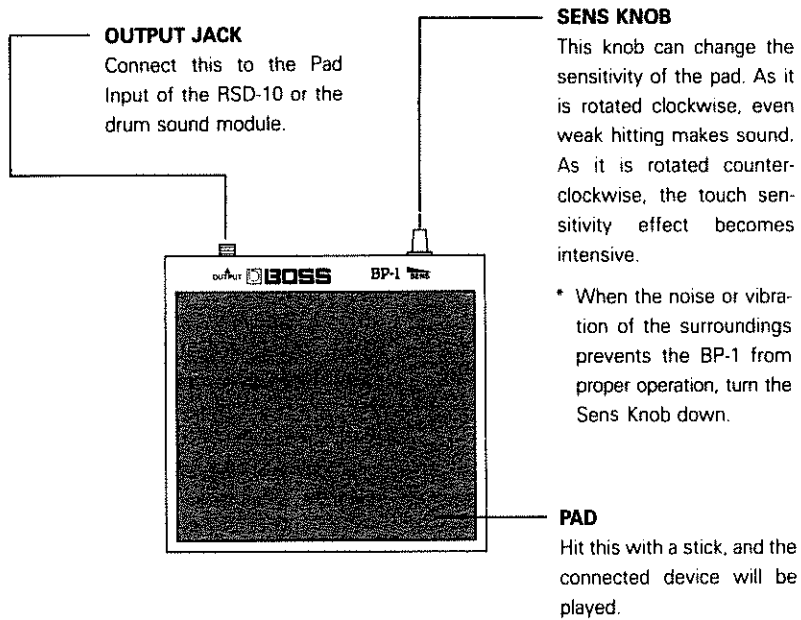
OUTPUT JACK
Connect this to the Pad Input of the RSD-10 or the drum sound module.

SENS KNOB
This knob can change the sensitivity of the pad. As it is rotated clockwise, even weak hitting makes sound. As it is rotated counterclockwise, the touch sensitivity effect becomes intensive.

* When the noise or vibration of the surroundings prevents the BP-1 from proper operation, turn the Sens Knob down.

OUTPUT BOSS BP-1 SENS

PAD
Hit this with a stick, and the connected device will be played.